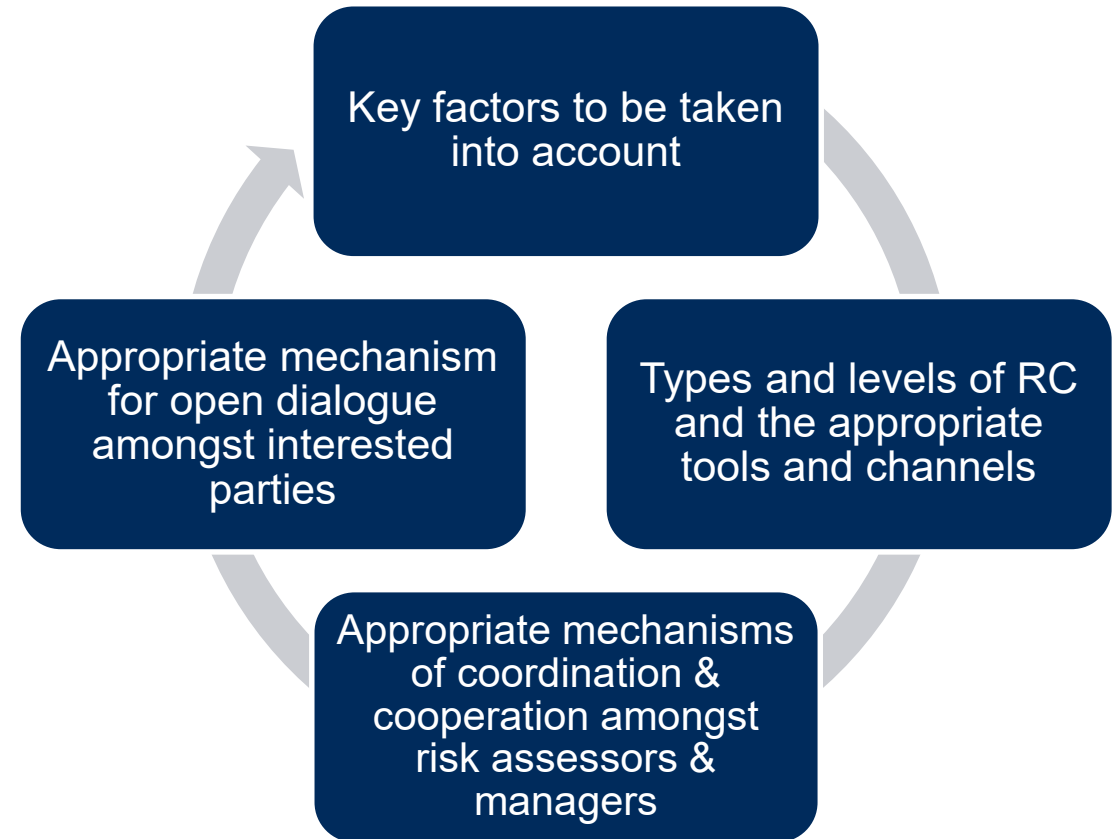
Key factors to be taken into account

Types and levels of RC and the appropriate tools and channels

Appropriate mechanisms of coordination & cooperation amongst risk assessors & managers

Appropriate mechanism for open dialogue amongst interested parties